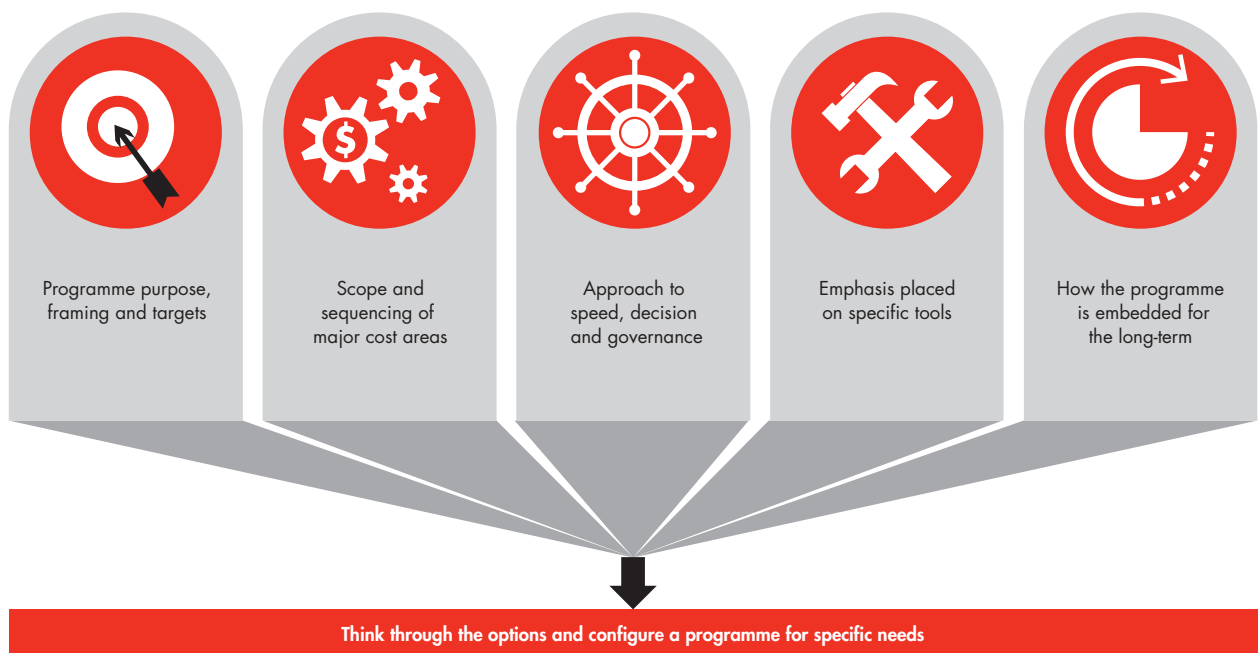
Programme purpose, framing and targets

Scope and sequencing of major cost areas

Approach to speed, decision and governance

Emphasis placed on specific tools

How the programme is embedded for the long-term

Think through the options and configure a programme for specific needs